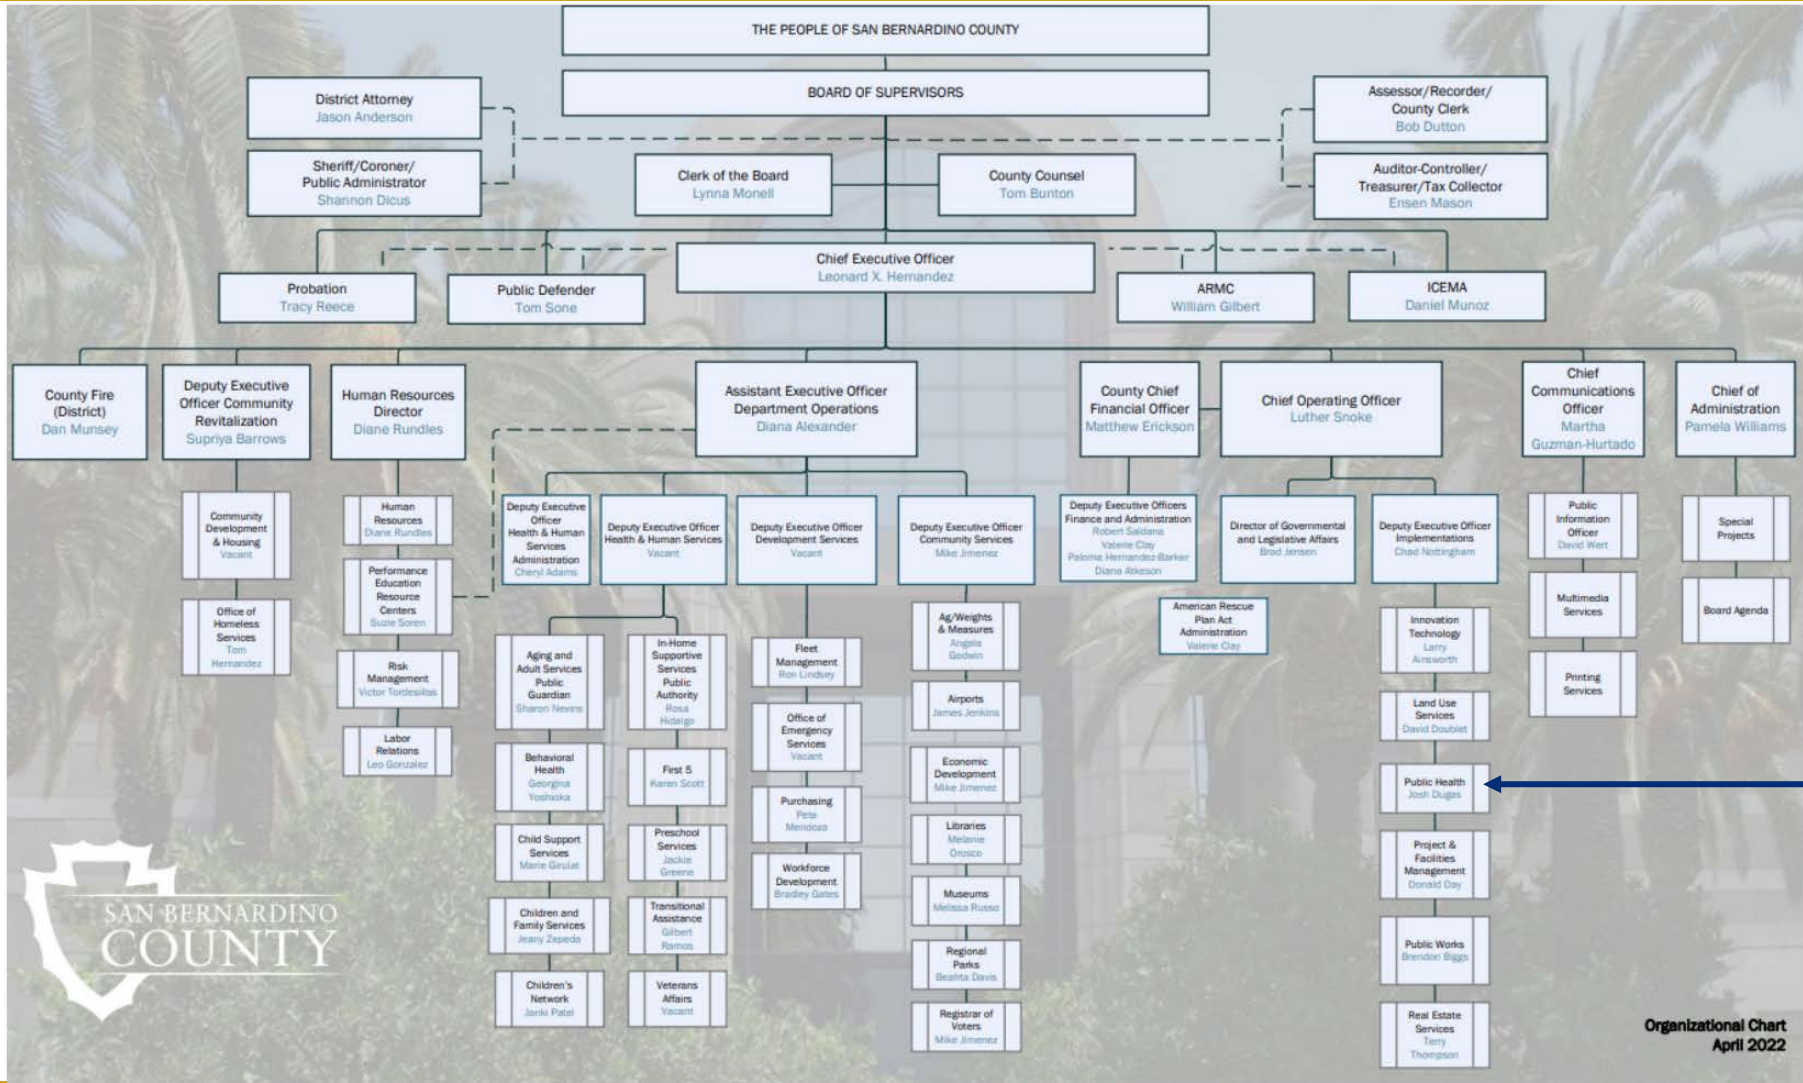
THE PEOPLE OF SAN BERNARDINO COUNTY

BOARD OF SUPERVISORS

District Attorney
Jason Anderson

Sheriff/Coroner/
Public Administrator
Shannon Dicus

Clerk of the Board
Lynna Monell

County Counsel
Tom Bunton

Assessor/Recorder/
County Clerk
Bob Dutton

Auditor-Controller/
Treasurer/Tax Collector
Ensen Mason

Chief Executive Officer
Leonard X. Hernandez

Probation
Tracy Reece

Public Defender
Tom Sone

ARMC
William Gilbert

ICEMA
Daniel Munoz

County Fire (District)
Dan Munsey

Deputy Executive Officer Community Revitalization
Supriya Barrows

Human Resources Director
Diane Rundles

Assistant Executive Officer Department Operations
Diana Alexander

County Chief Financial Officer
Matthew Erickson

Chief Operating Officer
Luther Snoke

Chief Communications Officer
Martha Guzman-Hurtado

Chief of Administration
Pamela Williams

Community Development & Housing
Vacant

Office of Homeless Services
Tom Hernandez

Human Resources
Diane Rundles

Performance Education Resource Centers
Suzie Soren

Risk Management
Victor Tordesillas

Labor Relations
Leo Gonzalez

Deputy Executive Officer Health & Human Services Administration
Cheryl Adams

Deputy Executive Officer Health & Human Services
Vacant

Deputy Executive Officer Development Services
Vacant

Deputy Executive Officer Community Services
Mike Jimenez

Deputy Executive Officers Finance and Administration
Robert Saldana
Valerie Clay
Paloma Hernandez-Barker
Diana Atkeson

Director of Governmental and Legislative Affairs
Brad Jensen

Deputy Executive Officer Implementations
Chad Nottingham

Public Information Officer
David Wert

Multimedia Services

Printing Services

Special Projects

Board Agenda

Aging and Adult Services Public Guardian
Sharon Nevins

Behavioral Health
Georgina Yoshioka

Child Support Services
Marie Girulat

Children and Family Services
Jeany Zepeda

Children's Network
Janki Patel

In-Home Supportive Services Public Authority
Rosa Hidalgo

First 5
Karen Scott

Preschool Services
Jackie Greene

Transitional Assistance
Gilbert Ramos

Veterans Affairs
Vacant

Fleet Management
Ron Lindsey

Office of Emergency Services
Vacant

Purchasing
Pete Mendoza

Workforce Development
Bradley Gates

Ag/Weights & Measures
Angela Godwin

Airports
James Jenkins

Economic Development
Mike Jimenez

Libraries
Melanie Orosco

Museums
Melissa Russo

Regional Parks
Beahta Davis

Registrar of Voters
Mike Jimenez

American Rescue Plan Act Administration
Valerie Clay

Innovation Technology
Larry Ainsworth

Land Use Services
David Doublet

Public Health
Josh Dugas

Project & Facilities Management
Donald Day

Public Works
Brendon Biggs

Real Estate Services
Terry Thompson

SAN BERNARDINO COUNTY

Organizational Chart
April 2022